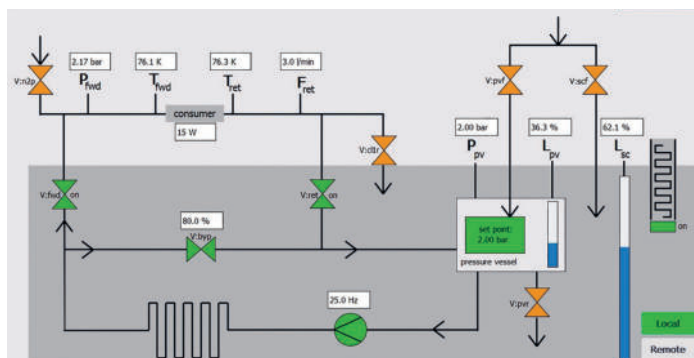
V:n2p

2.17 bar
$P_{fwd}$

76.1 K
$T_{fwd}$

76.3 K
$T_{ret}$

3.0 l/min
$F_{ret}$

consumer
15 W

V:ctlr

V:pvf

V:scf

2.00 bar
$P_{pv}$

36.3 %
$L_{pv}$

62.1 %
$L_{sc}$

V:fwd on

V:ret on

80.0 %
V:byp

set point:
2.00 bar

pressure vessel

on

V:pvr

25.0 Hz

Local

Remote